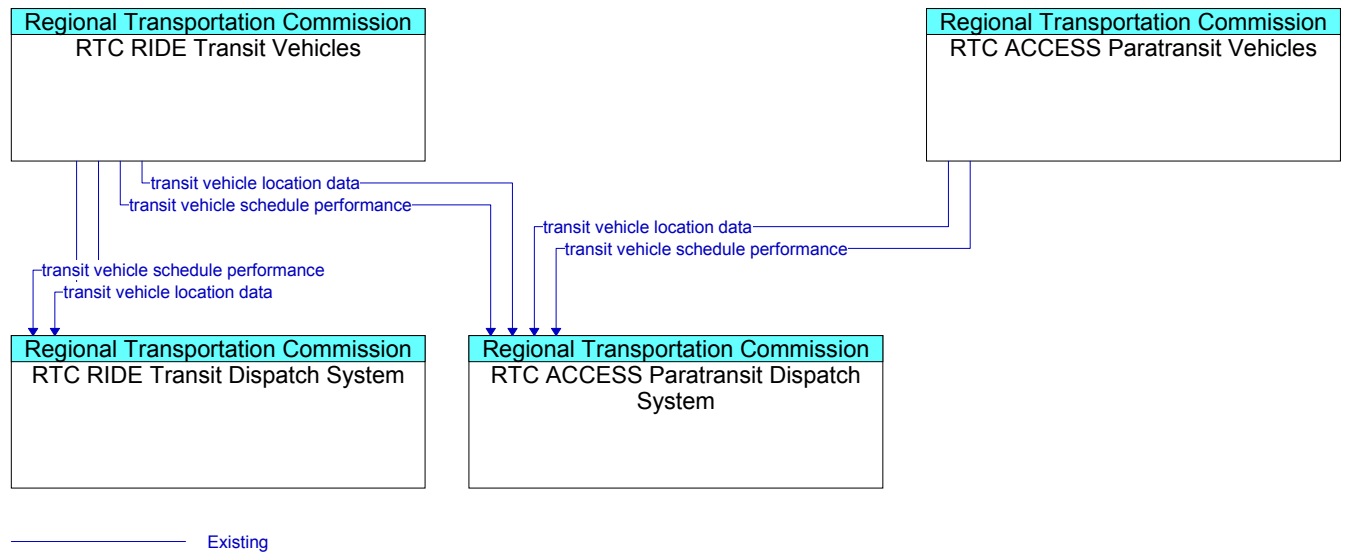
Regional Transportation Commission
RTC RIDE Transit Vehicles

Regional Transportation Commission
RTC ACCESS Paratransit Vehicles

transit vehicle location data
transit vehicle schedule performance
transit vehicle location data
transit vehicle schedule performance
transit vehicle schedule performance
transit vehicle location data

Regional Transportation Commission
RTC RIDE Transit Dispatch System

Regional Transportation Commission
RTC ACCESS Paratransit Dispatch System

Existing